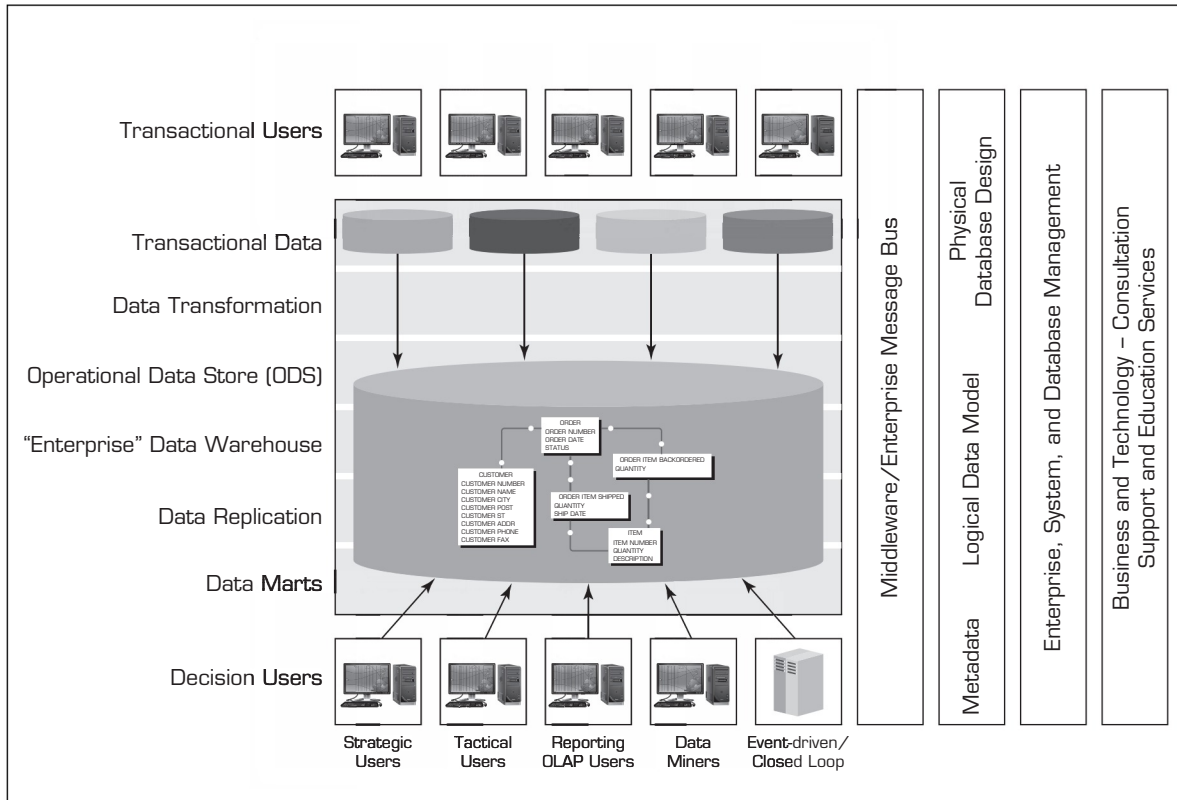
Transactional Users

Transactional Data

Data Transformation

Operational Data Store (ODS)

"Enterprise" Data Warehouse

Data Replication

Data Marts

Decision Users

ORDER
ORDER NUMBER
ORDER DATE
STATUS

ORDER ITEM BACKORDERED
QUANTITY

CUSTOMER
CUSTOMER NUMBER
CUSTOMER NAME
CUSTOMER CITY
CUSTOMER POST
CUSTOMER ST
CUSTOMER ADDR
CUSTOMER PHONE
CUSTOMER FAX

ORDER ITEM SHIPPED
QUANTITY
SHIP DATE

ITEM
ITEM NUMBER
QUANTITY
DESCRIPTION

Strategic Users

Tactical Users

Reporting OLAP Users

Data Miners

Event-driven/ Closed Loop

Middleware/Enterprise Message Bus

Physical Database Design

Logical Data Model

Metadata

Enterprise, System, and Database Management

Business and Technology – Consultation Support and Education Services